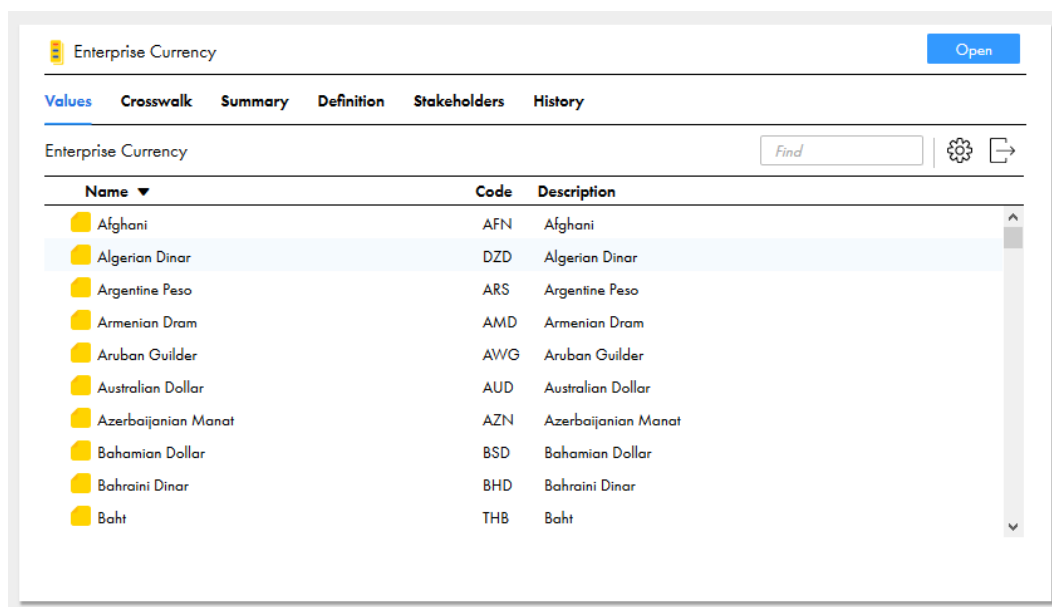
Enterprise Currency

Open

Values Crosswalk Summary Definition Stakeholders History

Enterprise Currency

Find

| Name ▼ | Code | Description |
|---|---|---|
| Afghani | AFN | Afghani |
| Algerian Dinar | DZD | Algerian Dinar |
| Argentine Peso | ARS | Argentine Peso |
| Armenian Dram | AMD | Armenian Dram |
| Aruban Guilder | AWG | Aruban Guilder |
| Australian Dollar | AUD | Australian Dollar |
| Azerbaijanian Manat | AZN | Azerbaijanian Manat |
| Bahamian Dollar | BSD | Bahamian Dollar |
| Bahraini Dinar | BHD | Bahraini Dinar |
| Baht | THB | Baht |